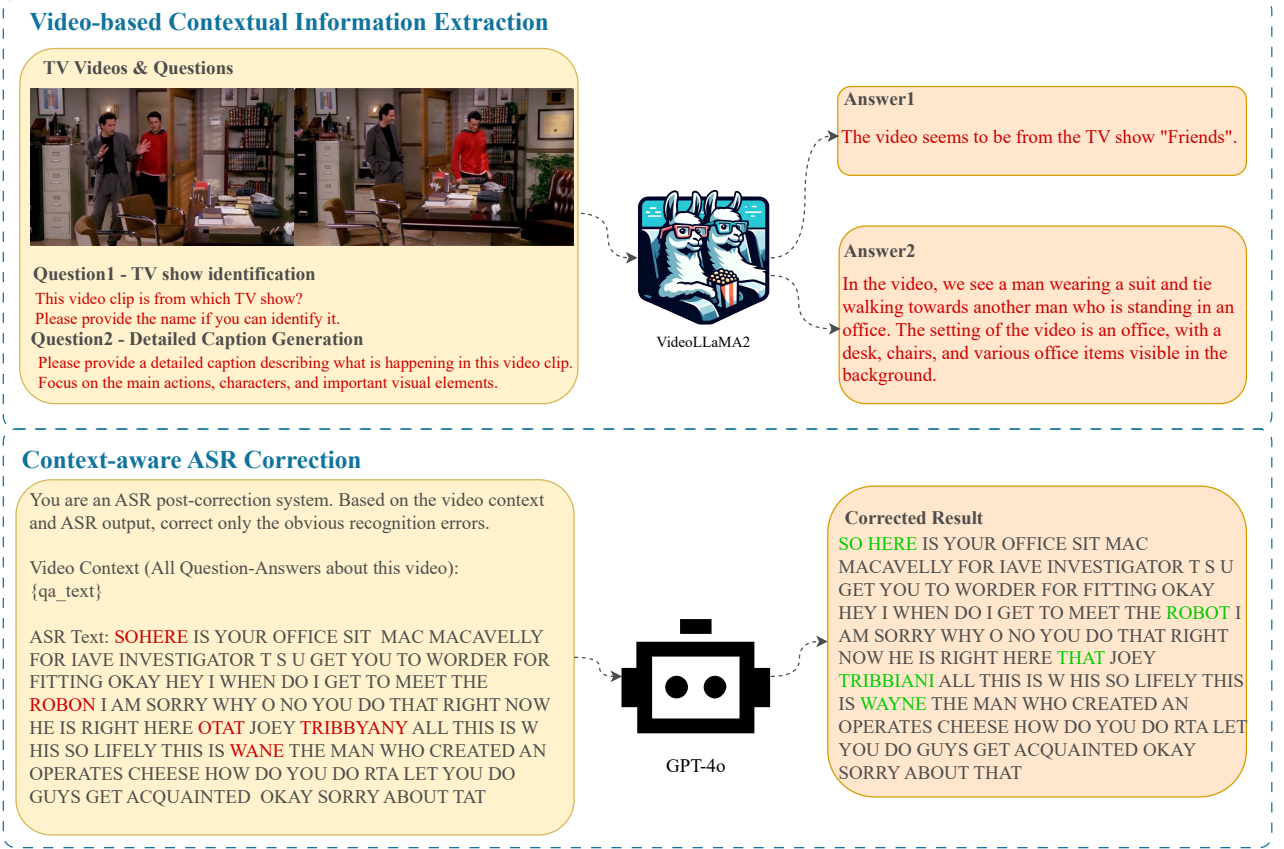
Video-based Contextual Information Extraction

TV Videos & Questions

Question1 - TV show identification
This video clip is from which TV show?
Please provide the name if you can identify it.

Question2 - Detailed Caption Generation
Please provide a detailed caption describing what is happening in this video clip.
Focus on the main actions, characters, and important visual elements.

VideoLLaMA2

Answer1
The video seems to be from the TV show "Friends".

Answer2
In the video, we see a man wearing a suit and tie walking towards another man who is standing in an office. The setting of the video is an office, with a desk, chairs, and various office items visible in the background.

Context-aware ASR Correction

You are an ASR post-correction system. Based on the video context and ASR output, correct only the obvious recognition errors.

Video Context (All Question-Answers about this video):
{qa_text}

ASR Text: SOHERE IS YOUR OFFICE SIT MAC MACAVELLY FOR IAVE INVESTIGATOR T S U GET YOU TO WORDER FOR FITTING OKAY HEY I WHEN DO I GET TO MEET THE ROBON I AM SORRY WHY O NO YOU DO THAT RIGHT NOW HE IS RIGHT HERE OTAT JOEY TRIBBYANY ALL THIS IS W HIS SO LIFELY THIS IS WANE THE MAN WHO CREATED AN OPERATES CHEESE HOW DO YOU DO RTA LET YOU DO GUYS GET ACQUAINTED OKAY SORRY ABOUT TAT

GPT-4o

Corrected Result
SO HERE IS YOUR OFFICE SIT MAC MACAVELLY FOR IAVE INVESTIGATOR T S U GET YOU TO WORDER FOR FITTING OKAY HEY I WHEN DO I GET TO MEET THE ROBOT I AM SORRY WHY O NO YOU DO THAT RIGHT NOW HE IS RIGHT HERE THAT JOEY TRIBBIANI ALL THIS IS W HIS SO LIFELY THIS IS WAYNE THE MAN WHO CREATED AN OPERATES CHEESE HOW DO YOU DO RTA LET YOU DO GUYS GET ACQUAINTED OKAY SORRY ABOUT THAT